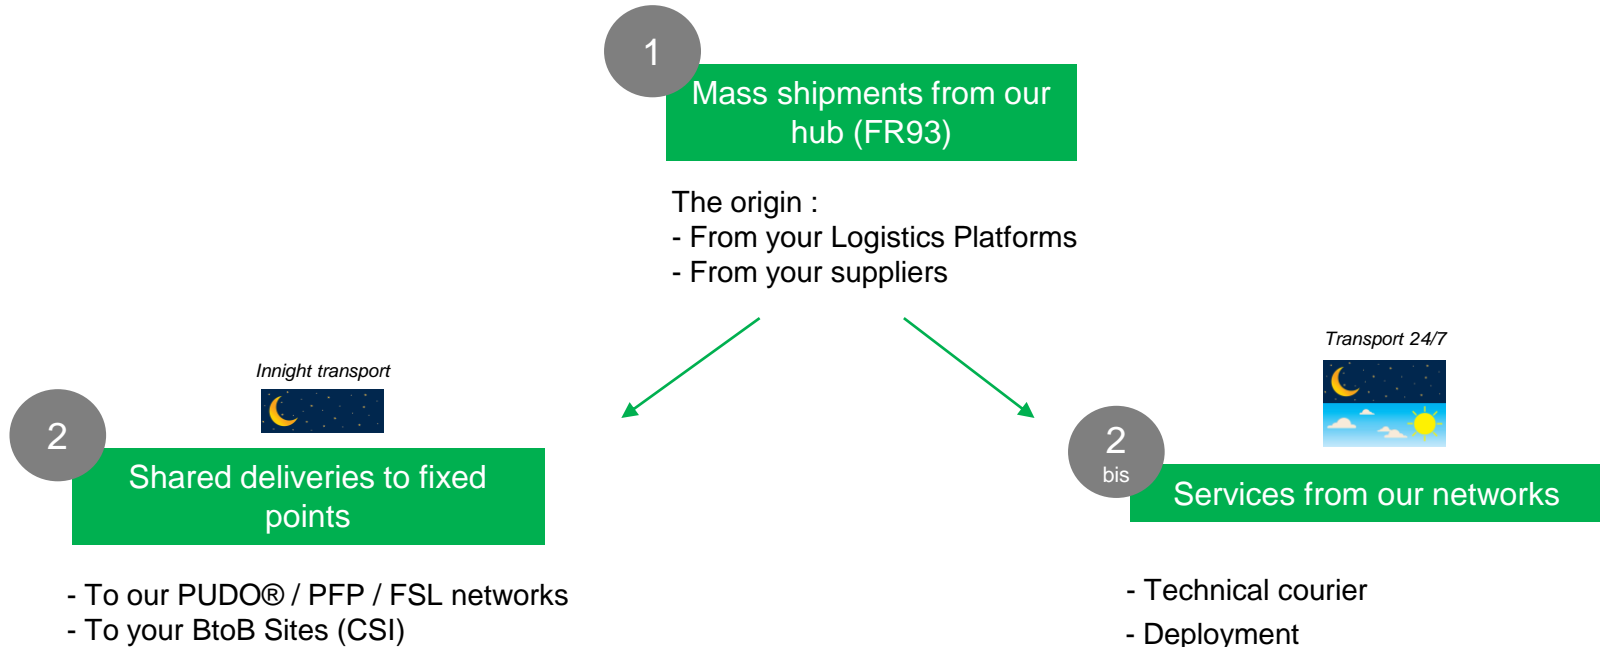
1

Mass shipments from our hub (FR93)

The origin :
- From your Logistics Platforms
- From your suppliers

Innight transport

2

Shared deliveries to fixed points

- To our PUDO® / PFP / FSL networks
- To your BtoB Sites (CSI)

Transport 24/7

2
bis

Services from our networks

- Technical courier
- Deployment